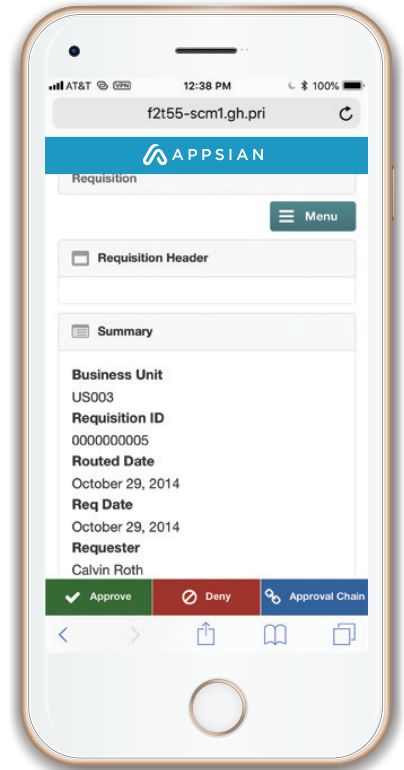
AT&T VPN 12:38 PM 100%

f2t55-scm1.gh.pri

APPSIAN

Requisition

Menu

Requisition Header

Summary

Business Unit
US003
Requisition ID
0000000005
Routed Date
October 29, 2014
Req Date
October 29, 2014
Requester
Calvin Roth

Approve
Deny
Approval Chain